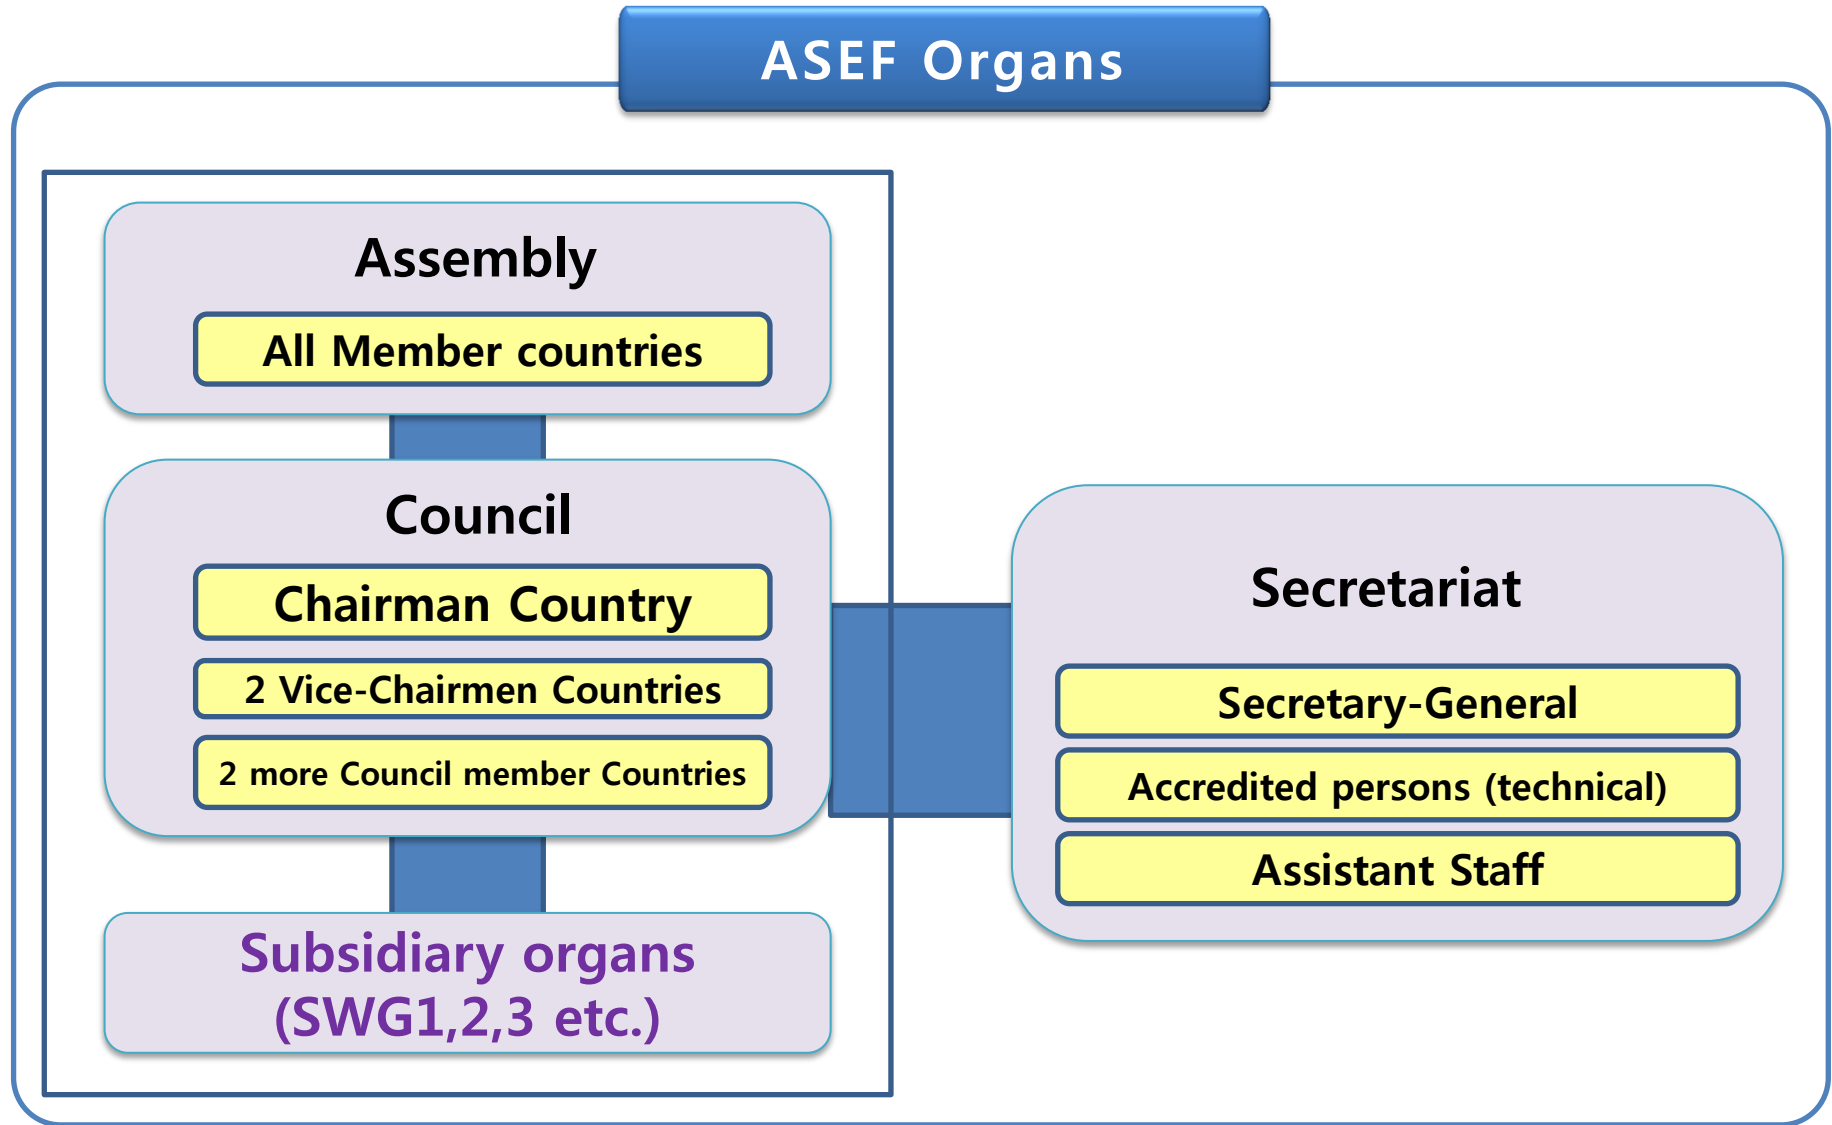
ASEF Organs

Assembly

All Member countries

Council

Chairman Country

2 Vice-Chairmen Countries

2 more Council member Countries

Subsidiary organs (SWG1,2,3 etc.)

Secretariat

Secretary-General

Accredited persons (technical)

Assistant Staff